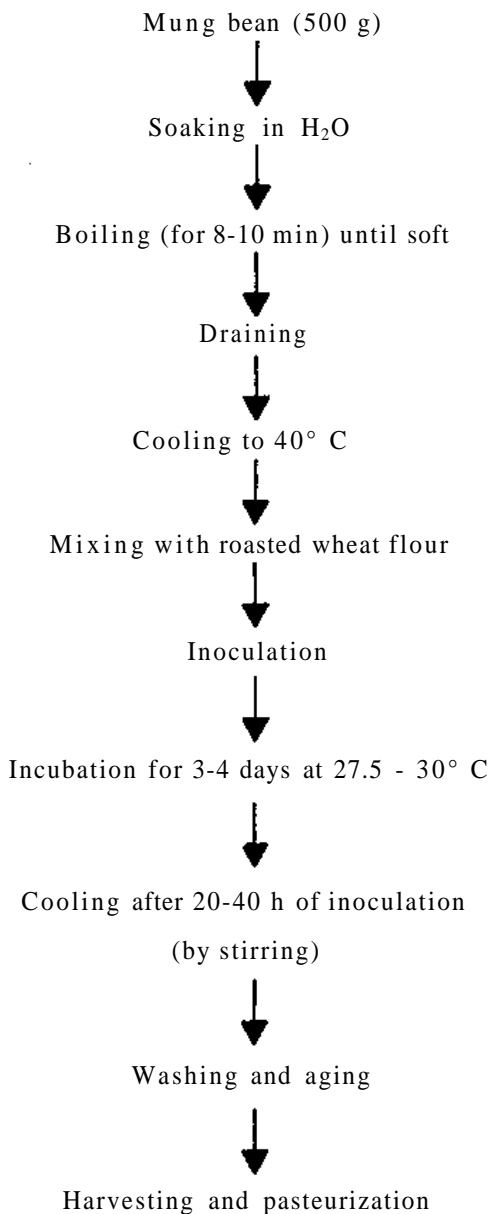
Mung bean (500 g)

Soaking in $H_2O$

Boiling (for 8-10 min) until soft

Draining

Cooling to 40° C

Mixing with roasted wheat flour

Inoculation

Incubation for 3-4 days at 27.5 - 30° C

Cooling after 20-40 h of inoculation (by stirring)

Washing and aging

Harvesting and pasteurization